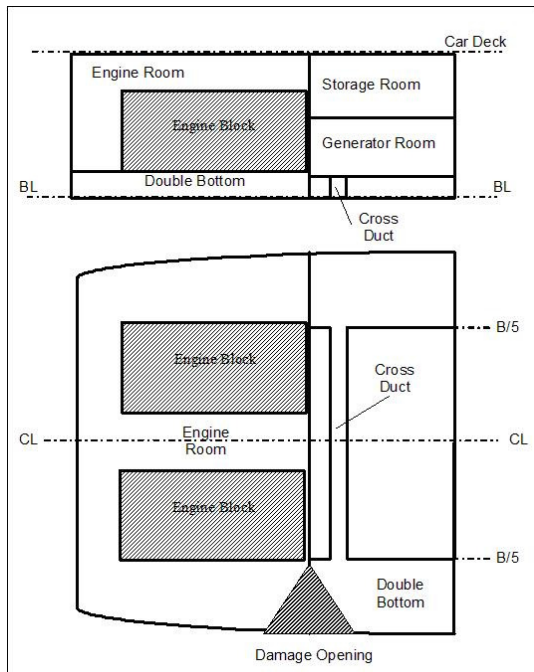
Car Deck

Engine Room

Engine Block

Storage Room

Generator Room

BL

Double Bottom

BL

Cross Duct

B/5

Engine Block

Cross Duct

CL

Engine Room

CL

Engine Block

B/5

Double Bottom

Damage Opening